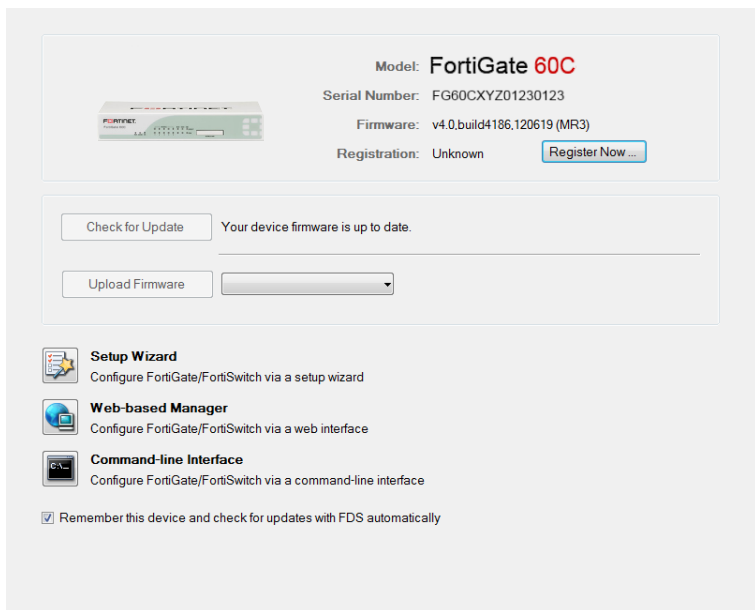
Model: FortiGate 60C
Serial Number: FG60CXYZ01230123
Firmware: v4.0,build4186,120619 (MR3)
Registration: Unknown
Register Now ...

Check for Update
Your device firmware is up to date.

Upload Firmware

Setup Wizard
Configure FortiGate/FortiSwitch via a setup wizard

Web-based Manager
Configure FortiGate/FortiSwitch via a web interface

Command-line Interface
Configure FortiGate/FortiSwitch via a command-line interface

Remember this device and check for updates with FDS automatically